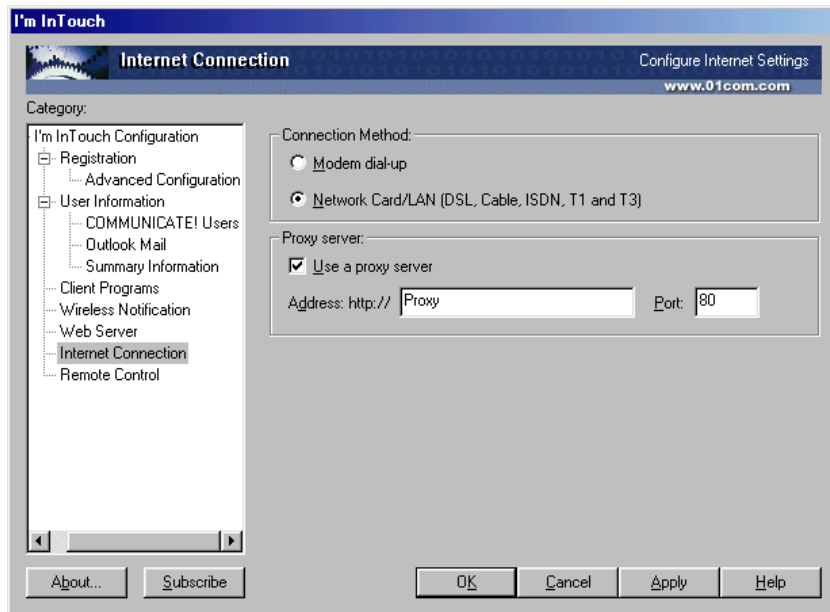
I'm InTouch

Internet Connection

Configure Internet Settings

www.01com.com

Category:

I'm InTouch Configuration
Registration
Advanced Configuration
User Information
COMMUNICATE! Users
Outlook Mail
Summary Information
Client Programs
Wireless Notification
Web Server
Internet Connection
Remote Control

Connection Method:

Modem dial-up

Network Card/LAN (DSL, Cable, ISDN, T1 and T3)

Proxy server:

Use a proxy server

Address: http:// Proxy

Port: 80

About...

Subscribe

OK

Cancel

Apply

Help